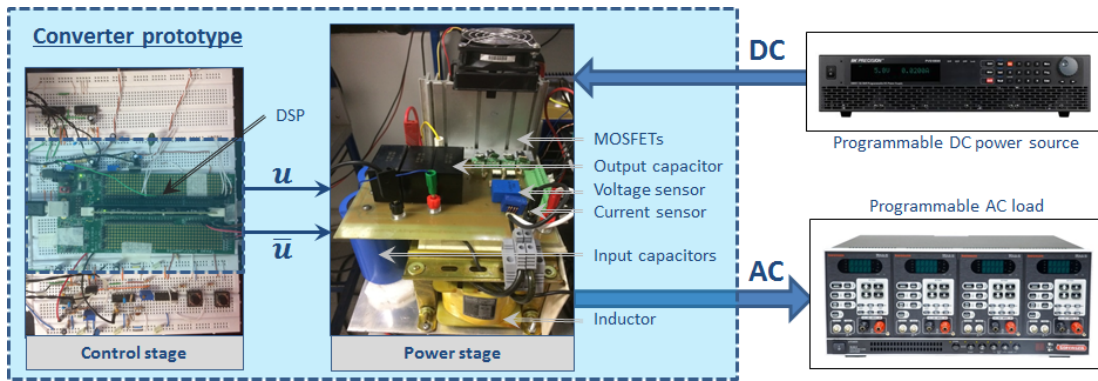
Converter prototype

DSP

$u$

$\overline{u}$

Control stage

MOSFETs
Output capacitor
Voltage sensor
Current sensor
Input capacitors
Inductor

Power stage

DC

Programmable DC power source

Programmable AC load

AC